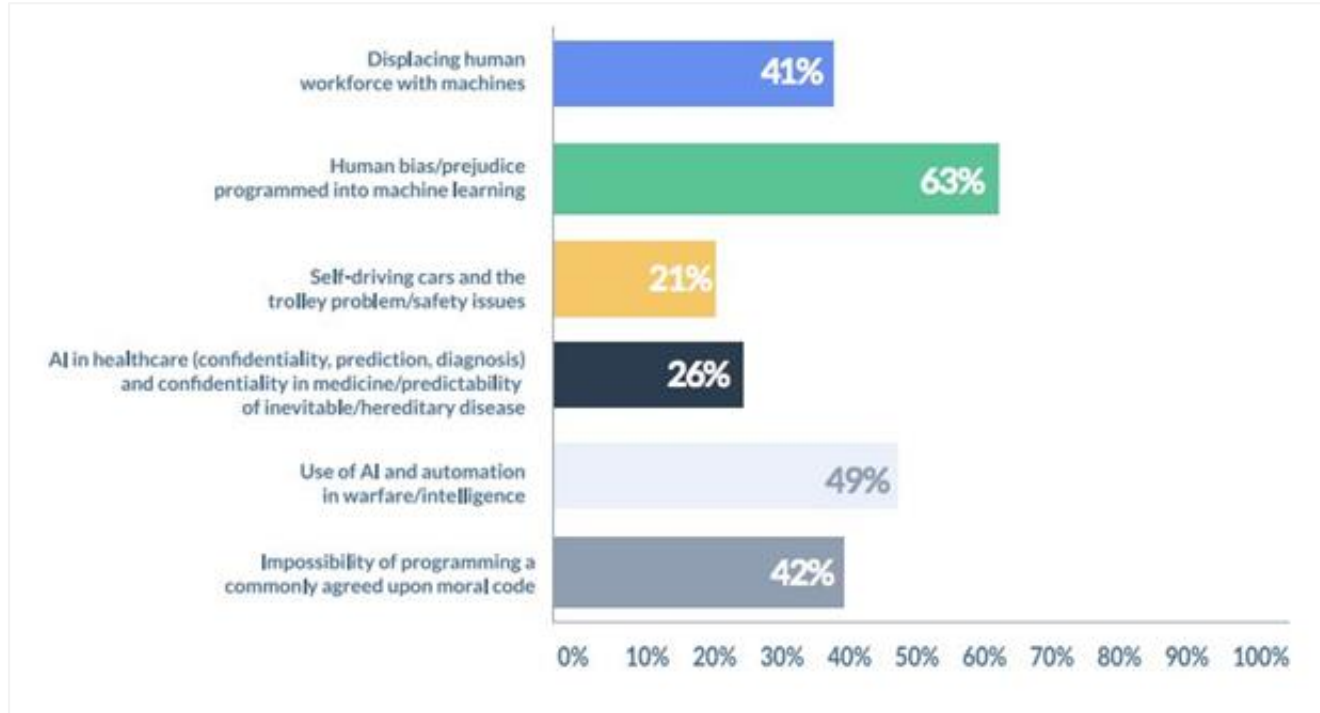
Displacing human workforce with machines
41%

Human bias/prejudice programmed into machine learning
63%

Self-driving cars and the trolley problem/safety issues
21%

AI in healthcare (confidentiality, prediction, diagnosis) and confidentiality in medicine/predictability of inevitable/hereditary disease
26%

Use of AI and automation in warfare/intelligence
49%

Impossibility of programming a commonly agreed upon moral code
42%

0% 10% 20% 30% 40% 50% 60% 70% 80% 90% 100%